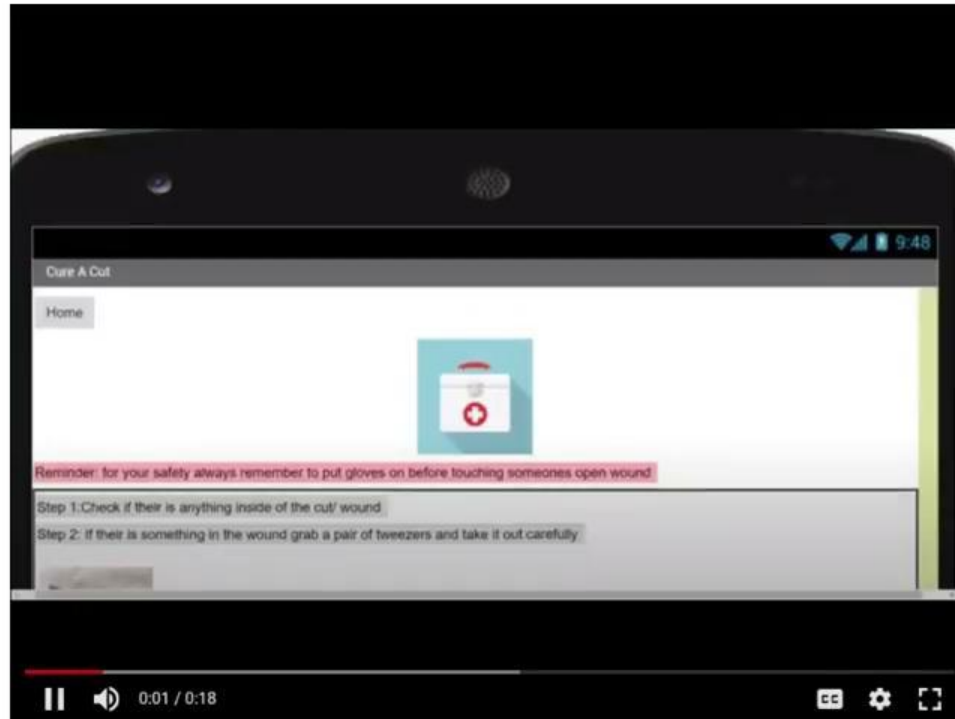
9:48

Cure A Cut

Home

Reminder: for your safety always remember to put gloves on before touching someones open wound

Step 1:Check if their is anything inside of the cut/ wound

Step 2: If their is something in the wound grab a pair of tweezers and take it out carefully

0:01 / 0:18

CC